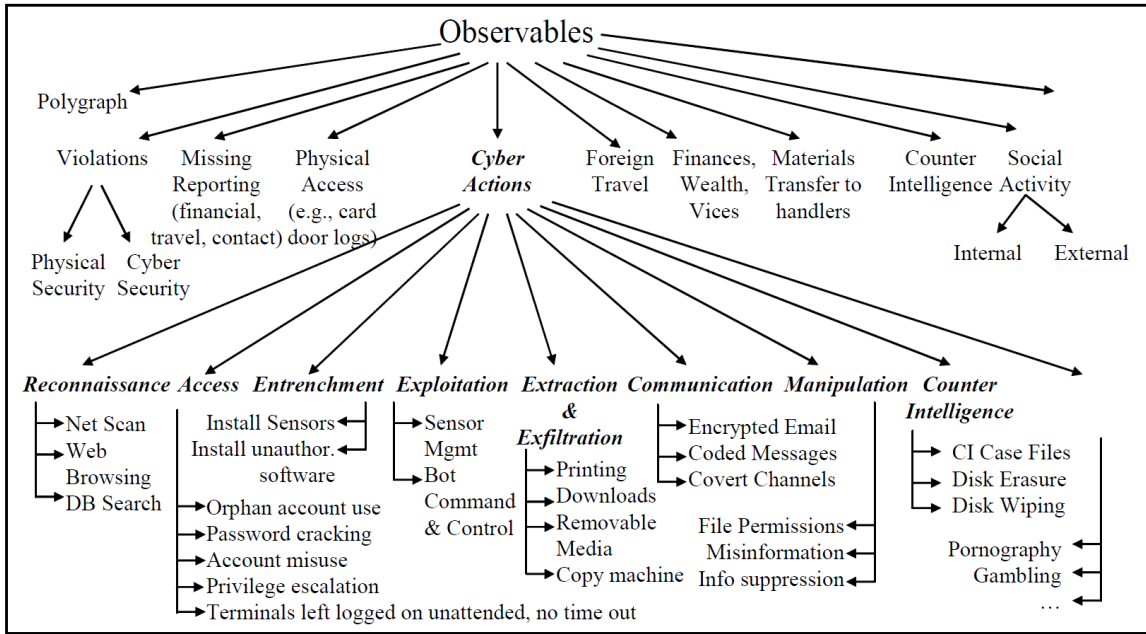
Observables

Polygraph

Violations

Physical Security

Cyber Security

Missing Reporting (financial, travel, contact)

Physical Access (e.g., card door logs)

*Cyber Actions*

Foreign Travel

Finances, Wealth, Vices

Materials Transfer to handlers

Counter Intelligence

Social Activity

Internal

External

***Reconnaissance***
Net Scan
Web Browsing
DB Search

***Access***
Orphan account use
Password cracking
Account misuse
Privilege escalation
Terminals left logged on unattended, no time out

***Entrenchment***
Install Sensors
Install unauthor. software

***Exploitation***
Sensor Mgmt
Bot Command & Control

***Extraction & Exfiltration***
Printing
Downloads
Removable Media
Copy machine

***Communication***
Encrypted Email
Coded Messages
Covert Channels

***Manipulation***
File Permissions
Misinformation
Info suppression

***Counter Intelligence***
CI Case Files
Disk Erasure
Disk Wiping

Pornography
Gambling
…